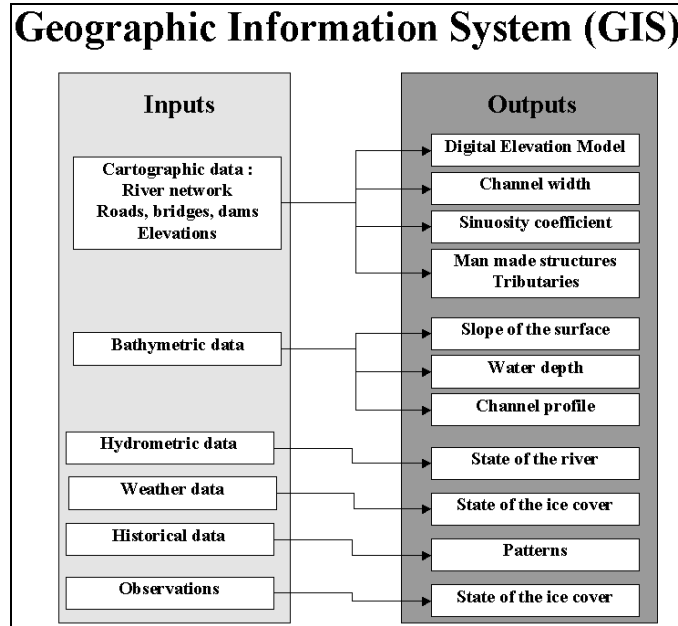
Geographic Information System (GIS)

Inputs

Cartographic data :
River network
Roads, bridges, dams
Elevations

Bathymetric data

Hydrometric data

Weather data

Historical data

Observations

Outputs

Digital Elevation Model

Channel width

Sinuosity coefficient

Man made structures
Tributaries

Slope of the surface

Water depth

Channel profile

State of the river

State of the ice cover

Patterns

State of the ice cover